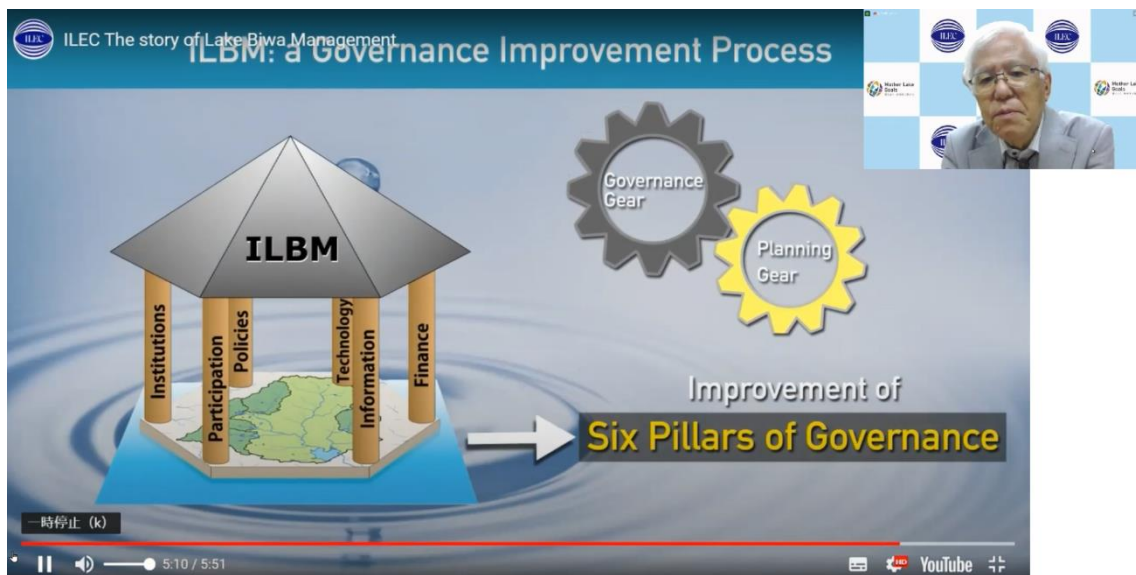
ILEC ILEC The story of Lake Biwa Management

ILBM: a Governance Improvement Process

ILBM

Institutions

Participation

Policies

Technology

Information

Finance

Governance Gear

Planning Gear

Improvement of

Six Pillars of Governance

ILEC ILEC

Mother Lake Goals Mother Lake Goals

一時停止 (k)

5:10 / 5:51

HD

YouTube